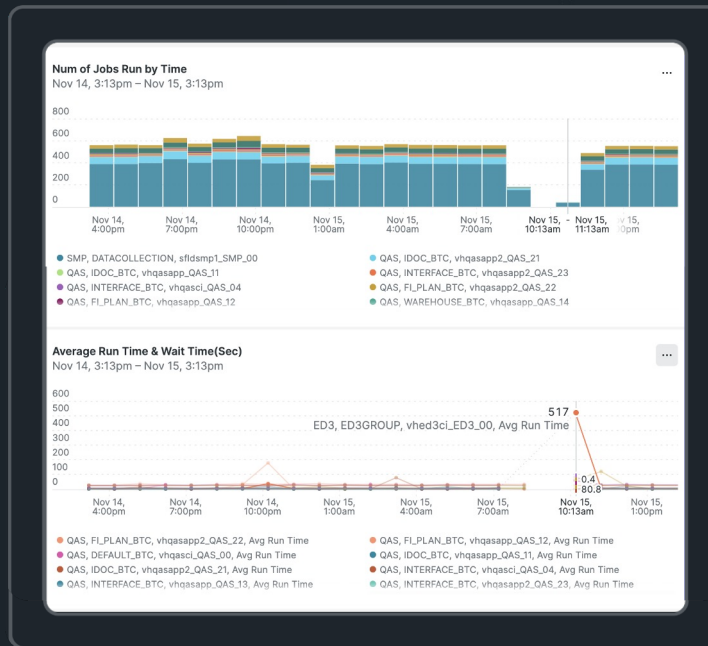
Num of Jobs Run by Time
Nov 14, 3:13pm – Nov 15, 3:13pm

...

800
600
400
200
0

Nov 14, 4:00pm
Nov 14, 7:00pm
Nov 14, 10:00pm
Nov 15, 1:00am
Nov 15, 4:00am
Nov 15, 7:00am
Nov 15, 10:13am
Nov 15, 11:13am
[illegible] 15, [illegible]0pm

SMP, DATACOLLECTION, sfldsmp1_SMP_00
QAS, IDOC_BTC, vhqasapp2_QAS_21
QAS, IDOC_BTC, vhqasapp_QAS_11
QAS, INTERFACE_BTC, vhqasapp2_QAS_23
QAS, INTERFACE_BTC, vhqasci_QAS_04
QAS, FI_PLAN_BTC, vhqasapp2_QAS_22
QAS, FI_PLAN_BTC, vhqasapp_QAS_12
QAS, WAREHOUSE_BTC, vhqasapp_QAS_14

Average Run Time & Wait Time(Sec)
Nov 14, 3:13pm – Nov 15, 3:13pm

...

600
500
400
300
200
100
0

517
ED3, ED3GROUP, vhed3ci_ED3_00, Avg Run Time
0.4
80.8

Nov 14, 4:00pm
Nov 14, 7:00pm
Nov 14, 10:00pm
Nov 15, 1:00am
Nov 15, 4:00am
Nov 15, 7:00am
Nov 15, 10:13am
Nov 15, 1:00pm

QAS, FI_PLAN_BTC, vhqasapp2_QAS_22, Avg Run Time
QAS, FI_PLAN_BTC, vhqasapp_QAS_12, Avg Run Time
QAS, DEFAULT_BTC, vhqasci_QAS_00, Avg Run Time
QAS, IDOC_BTC, vhqasapp_QAS_11, Avg Run Time
QAS, IDOC_BTC, vhqasapp2_QAS_21, Avg Run Time
QAS, INTERFACE_BTC, vhqasci_QAS_04, Avg Run Time
QAS, INTERFACE_BTC, vhqasapp_QAS_13, Avg Run Time
QAS, INTERFACE_BTC, vhqasapp2_QAS_23, Avg Run Time